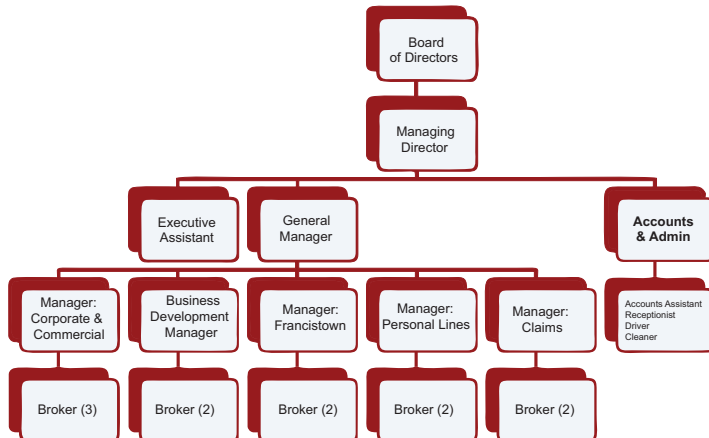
Board of Directors

Managing Director

Executive Assistant

General Manager

Accounts & Admin

Manager: Corporate & Commercial

Business Development Manager

Manager: Francistown

Manager: Personal Lines

Manager: Claims

Accounts Assistant
Receptionist
Driver
Cleaner

Broker (3)

Broker (2)

Broker (2)

Broker (2)

Broker (2)